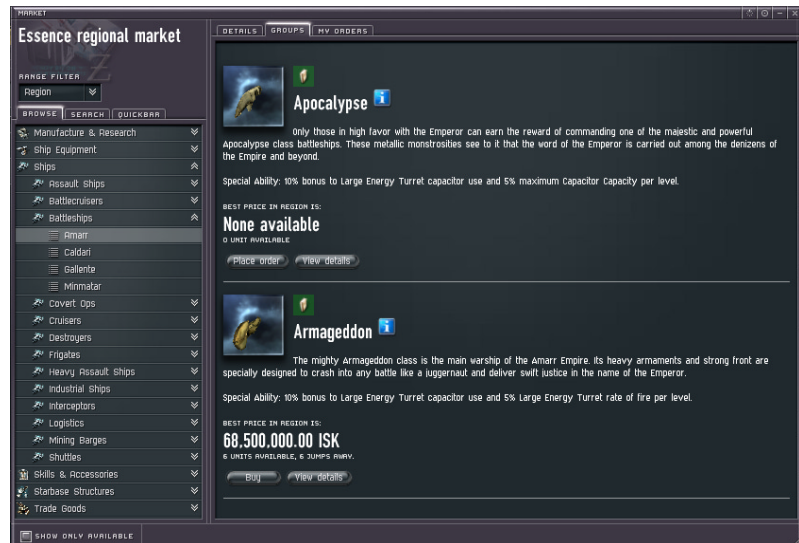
MARKET

Essence regional market

RANGE FILTER
Region

BROWSE | SEARCH | QUICKBAR

Manufacture & Research
Ship Equipment
Ships
Assault Ships
Battlecruisers
Battleships
Amarr
Caldari
Gallente
Minmatar
Covert Ops
Cruisers
Destroyers
Frigates
Heavy Assault Ships
Industrial Ships
Interceptors
Logistics
Mining Barges
Shuttles
Skills & Accessories
Starbase Structures
Trade Goods

SHOW ONLY AVAILABLE

DETAILS | GROUPS | MY ORDERS

Apocalypse

Only those in high favor with the Emperor can earn the reward of commanding one of the majestic and powerful Apocalypse class battleships. These metallic monstrosities see to it that the word of the Emperor is carried out among the denizens of the Empire and beyond.

Special Ability: 10% bonus to Large Energy Turret capacitor use and 5% maximum Capacitor Capacity per level.

BEST PRICE IN REGION IS:
None available
0 UNIT AVAILABLE

Place order | View details

Armageddon

The mighty Armageddon class is the main warship of the Amarr Empire. Its heavy armaments and strong front are specially designed to crash into any battle like a juggernaut and deliver swift justice in the name of the Emperor.

Special Ability: 10% bonus to Large Energy Turret capacitor use and 5% Large Energy Turret rate of fire per level.

BEST PRICE IN REGION IS:
68.500.000.00 ISK
6 UNITS AVAILABLE, 6 JUMPS AWAY.

Buy | View details